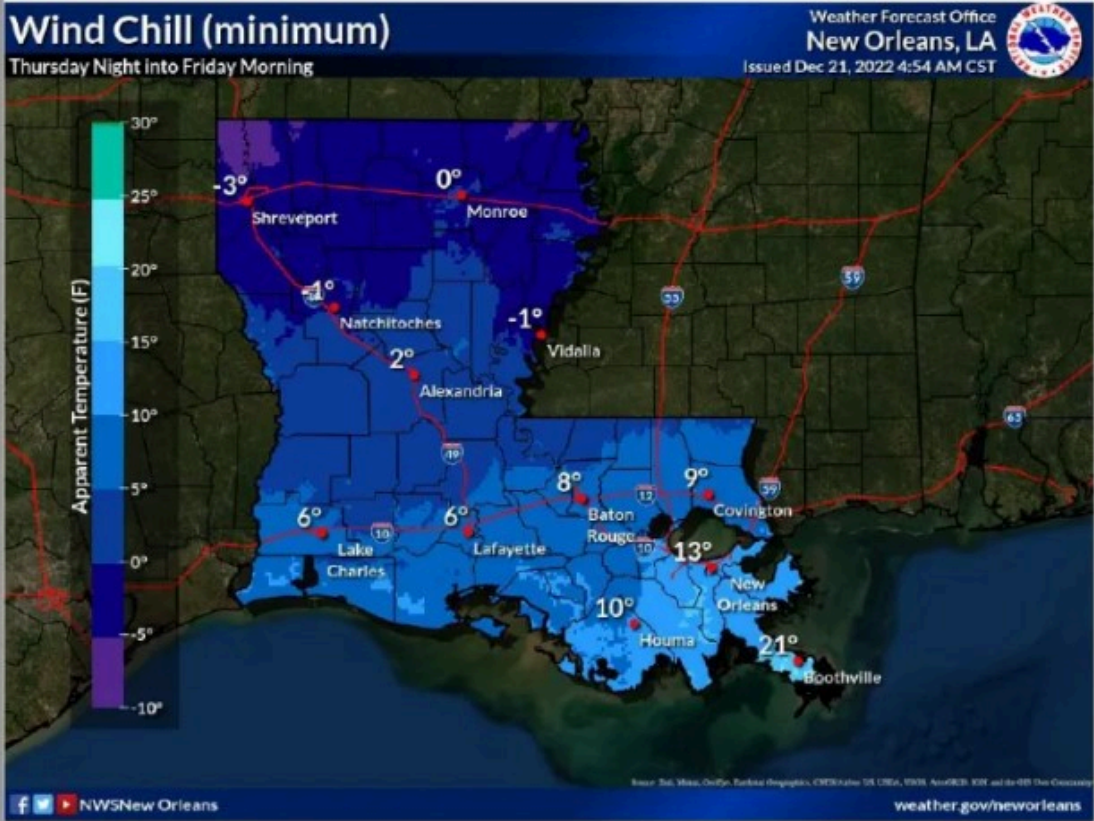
Wind Chill (minimum)
Thursday Night into Friday Morning

Weather Forecast Office
New Orleans, LA
Issued Dec 21, 2022 4:54 AM CST

30°
25°
20°
15°
10°
5°
0°
-5°
-10°
Apparent Temperature (F)

-3°
Shreveport
0°
Monroe
-1°
Natchitoches
-1°
Vidalia
2°
Alexandria
6°
Lake Charles
6°
Lafayette
8°
Baton Rouge
9°
Covington
13°
New Orleans
10°
Houma
21°
Boothville

20
59
55
49
10
12
10
59
65

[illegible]

NWSNew Orleans
weather.gov/neworleans